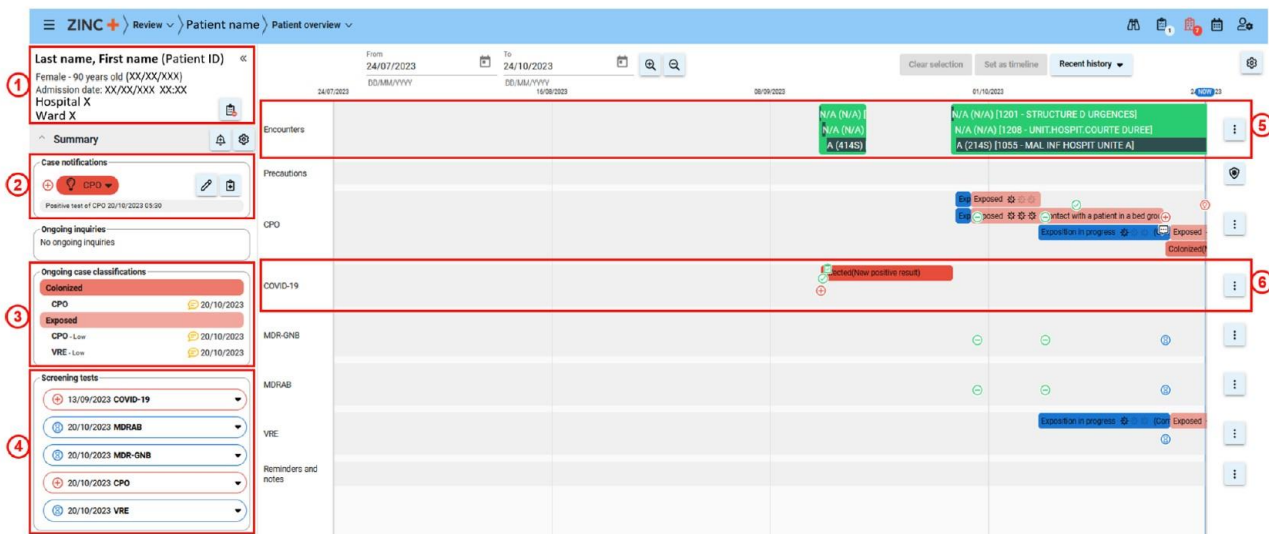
ZINC + Review Patient name Patient overview

Last name, First name (Patient ID) «
Female - 90 years old (XX/XX/XXX)
Admission date: XX/XX/XXX XX:XX
Hospital X
Ward X

Summary

Case notifications
CPO
Positive test of CPO 20/10/2023 05:30

Ongoing inquiries
No ongoing inquiries

Ongoing case classifications
Colonized
CPO 20/10/2023
Exposed
CPO - Low 20/10/2023
VRE - Low 20/10/2023

Screening tests
13/09/2023 COVID-19
20/10/2023 MDRAB
20/10/2023 MDR-GNB
20/10/2023 CPO
20/10/2023 VRE

1 2 3 4 5 6

From 24/07/2023 DD/MM/YYYY
To 24/10/2023 DD/MM/YYYY

Clear selection Set as timeline Recent history

24/07/2023 16/08/2023 08/09/2023 01/10/2023 2 NOW 23

Encounters
N/A (N/A) [
N/A (N/A)
A (414S)
N/A (N/A) [1201 - STRUCTURE D URGENCES]
N/A (N/A) [1208 - UNIT.HOSPIT.COURTE DUREE]
A (214S) [1055 - MAL INF HOSPIT UNITE A]

Precautions

CPO
Exp Exposed
Exp posed ntact with a patient in a bed gro
Exposition in progress Exposed
Colonized

COVID-19
ected(New positive result)

MDR-GNB

MDRAB

VRE
Exposition in progress (Co Exposed

Reminders and notes